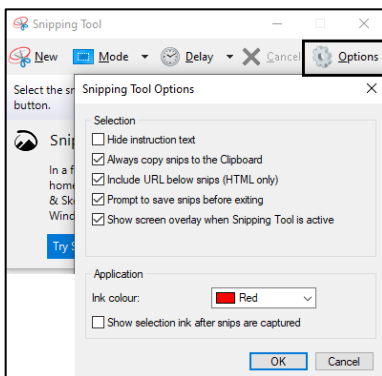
Snipping Tool

New Mode Delay Cancel Options

Select the sn
button.

Snip

In a f
home
& Sk
Wind

Try S

Snipping Tool Options

Selection

Hide instruction text

Always copy snips to the Clipboard

Include URL below snips (HTML only)

Prompt to save snips before exiting

Show screen overlay when Snipping Tool is active

Application

Ink colour: Red

Show selection ink after snips are captured

OK Cancel